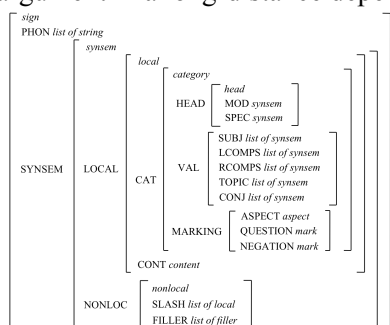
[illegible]

sign
PHON list of string
SYNSEM
synsem
LOCAL
local
CAT
category
HEAD
head
MOD synsem
SPEC synsem
VAL
SUBJ list of synsem
LCOMPS list of synsem
RCOMPS list of synsem
TOPIC list of synsem
CONJ list of synsem
MARKING
ASPECT aspect
QUESTION mark
NEGATION mark
CONT content
NONLOC
nonlocal
SLASH list of local
FILLER list of filler